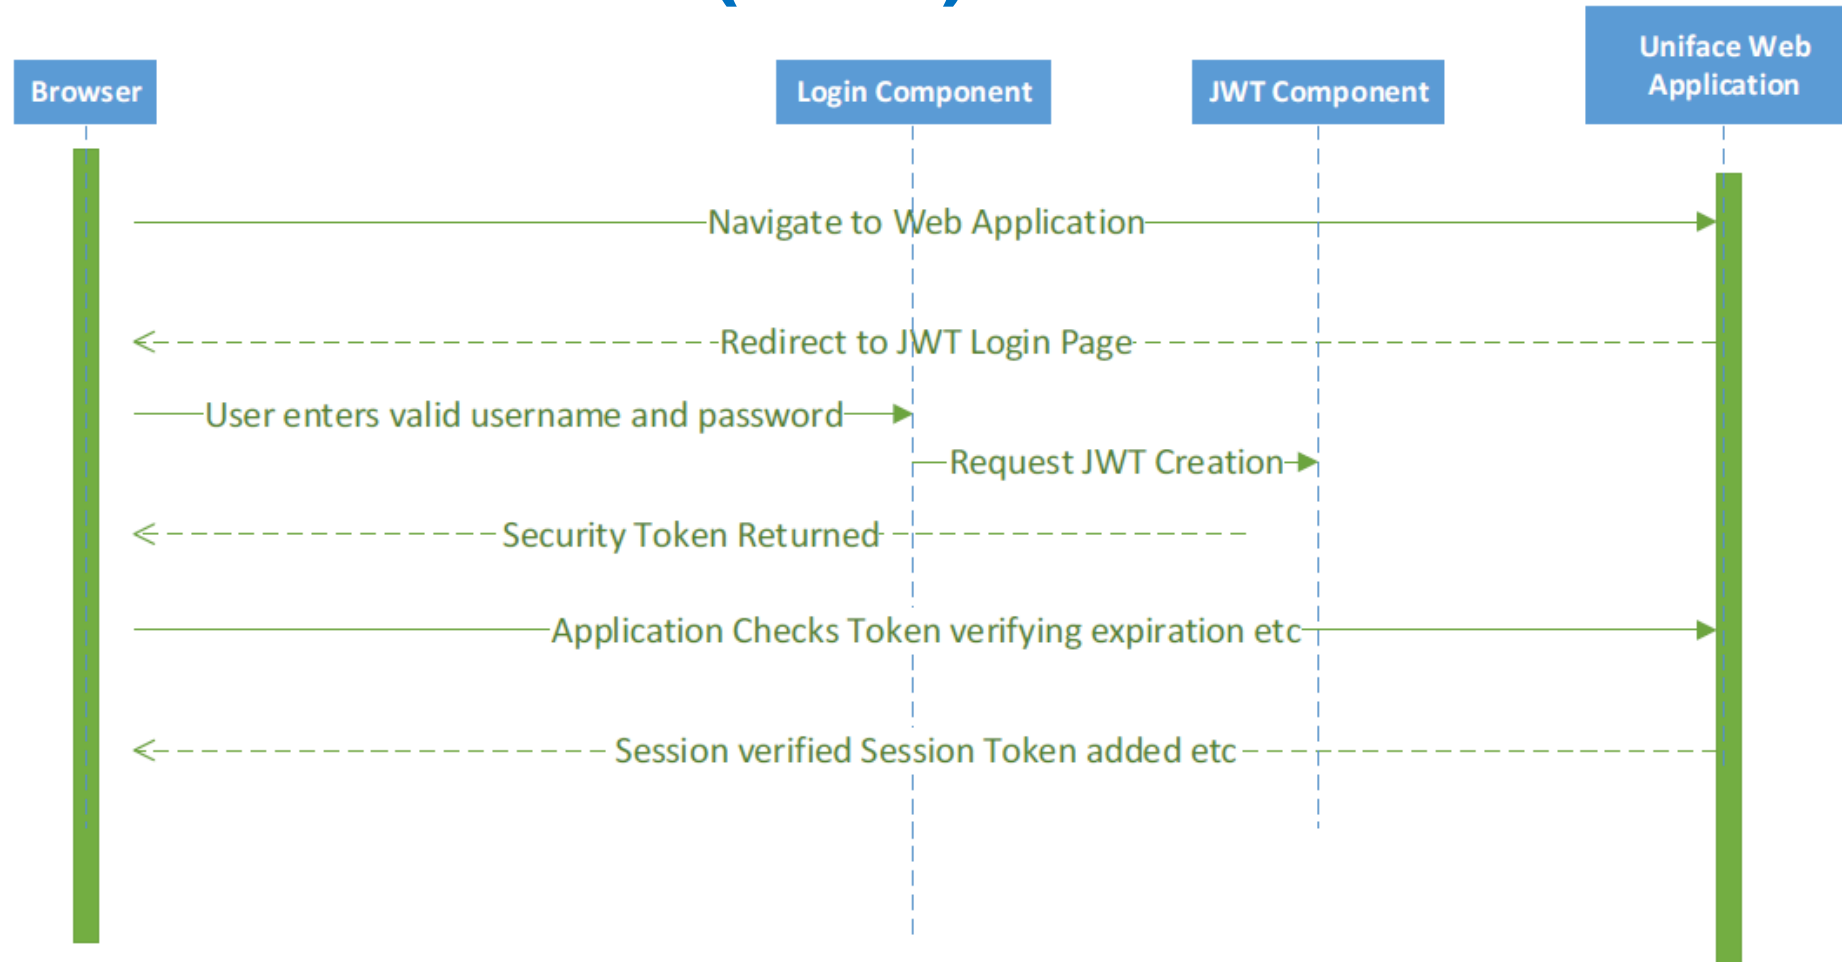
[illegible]

Browser

Login Component

JWT Component

Uniface Web Application

Navigate to Web Application

Redirect to JWT Login Page

User enters valid username and password

Request JWT Creation

Security Token Returned

Application Checks Token verifying expiration etc

Session verified Session Token added etc